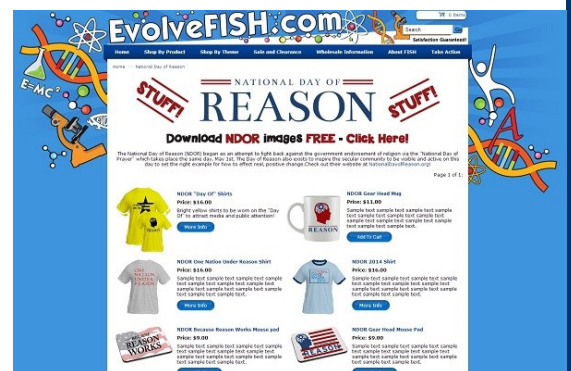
EvolveFISH.com

0 Items

Search

Satisfaction Guaranteed!

Home | Shop By Product | Shop By Theme | Sale and Clearance | Wholesale Information | About FISH | Take Action

Home > National Day of Reason

$E=MC^2$

STUFF! NATIONAL DAY OF REASON STUFF!

Download NDOR images FREE - Click Here!

The National Day of Reason (NDOR) began as an attempt to fight back against the government endorsement of religion via the "National Day of Prayer" which takes place the same day, May 1st. The Day of Reason also exists to inspire the secular community to be visible and active on this day to set the right example for how to effect real, positive change. Check out their website at NationalDayofReason.org!

Page 1 of 1:

NDOR "Day Of" Shirts
Price: $16.00
Bright yellow shirts to be worn on the "Day Of" to attract media and public attention!
More Info

NDOR Gear Head Mug
Price: $11.00
Sample text sample text sample text sample text sample text sample text sample text sample text sample text sample text sample text sample text.
Add To Cart

NDOR One Nation Under Reason Shirt
Price: $16.00
Sample text sample text sample text sample text sample text sample text sample text sample text sample text sample text sample text sample text sample text sample text.
More Info

NDOR 2014 Shirt
Price: $16.00
Sample text sample text sample text sample text sample text sample text sample text sample text sample text sample text sample text sample text sample text sample text.
More Info

NDOR Because Reason Works Mouse pad
Price: $9.00
Sample text sample text sample text sample text sample text sample text sample text sample text sample text.

NDOR Gear Head Mouse Pad
Price: $9.00
Sample text sample text sample text sample text sample text sample text sample text sample text sample text.